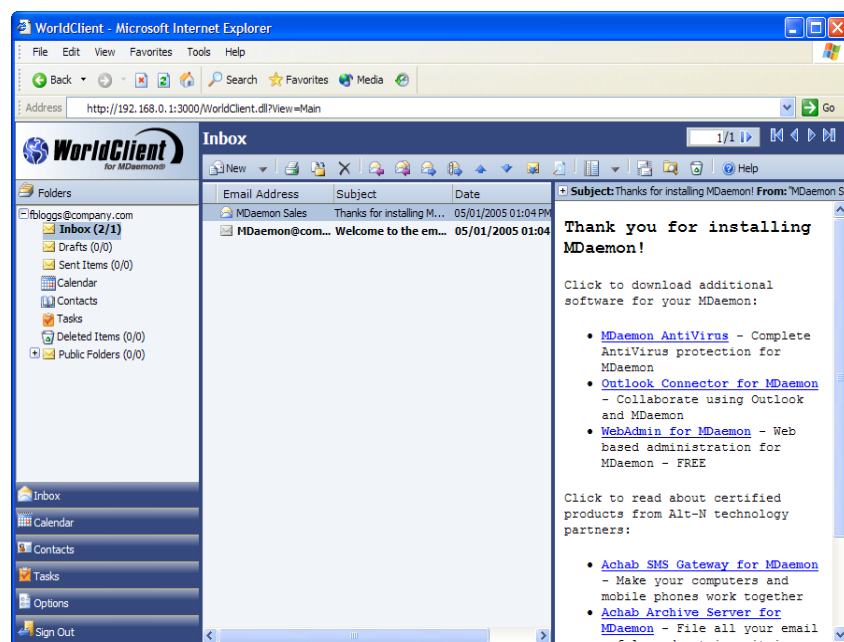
WorldClient - Microsoft Internet Explorer

File Edit View Favorites Tools Help

Back Search Favorites Media

Address http://192.168.0.1:3000/WorldClient.dll?View=Main Go

WorldClient for MDaemon

Inbox 1/1

New Help

Folders

fbloggs@company.com
Inbox (2/1)
Drafts (0/0)
Sent Items (0/0)
Calendar
Contacts
Tasks
Deleted Items (0/0)
Public Folders (0/0)

| Email Address | Subject | Date |
|---|---|---|
| MDaemon Sales | Thanks for installing M... | 05/01/2005 01:04 PM |
| MDaemon@com... | Welcome to the em... | 05/01/2005 01:04 |

Subject: Thanks for installing MDaemon! From: "MDaemon S

Thank you for installing MDaemon!

Click to download additional software for your MDaemon:

- MDaemon AntiVirus - Complete AntiVirus protection for MDaemon
- Outlook Connector for MDaemon - Collaborate using Outlook and MDaemon
- WebAdmin for MDaemon - Web based administration for MDaemon - FREE

Click to read about certified products from Alt-N technology partners:

- Achab SMS Gateway for MDaemon - Make your computers and mobile phones work together
- Achab Archive Server for MDaemon - File all your email

Inbox
Calendar
Contacts
Tasks
Options
Sign Out